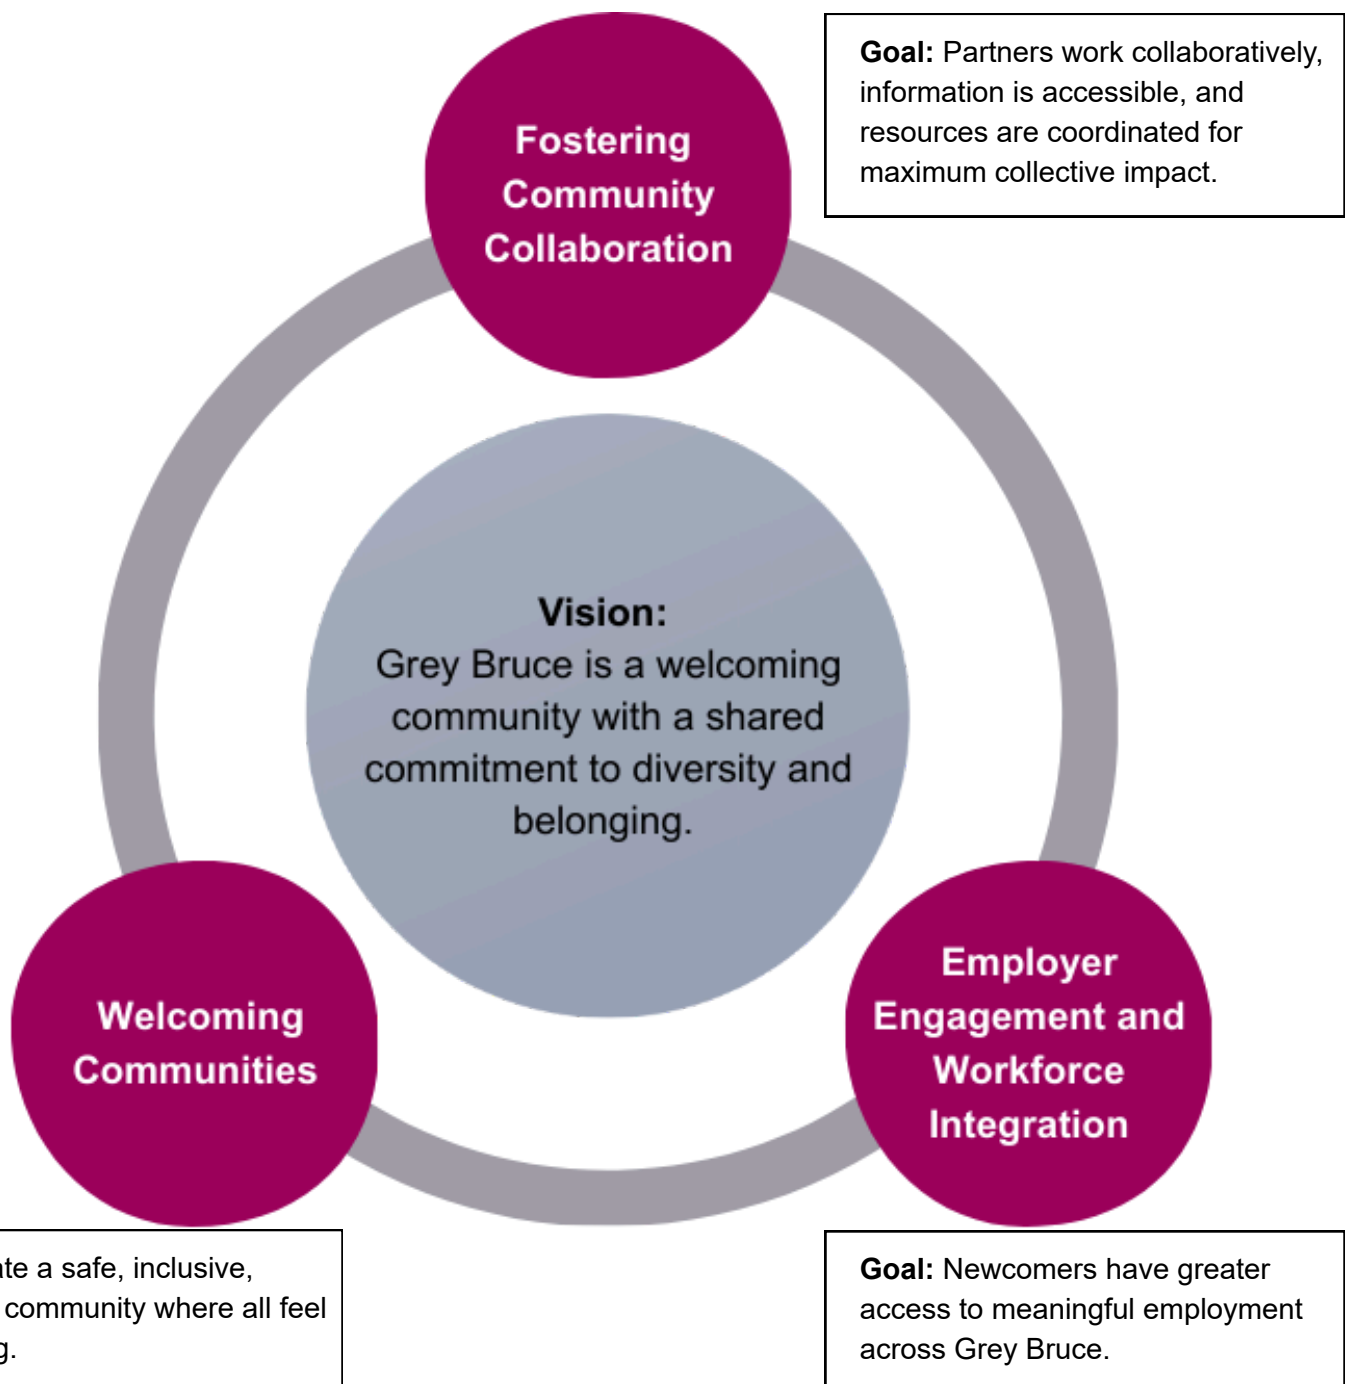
Fostering Community Collaboration

Goal: Partners work collaboratively, information is accessible, and resources are coordinated for maximum collective impact.

Vision:
Grey Bruce is a welcoming community with a shared commitment to diversity and belonging.

Welcoming Communities

Employer Engagement and Workforce Integration

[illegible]te a safe, inclusive, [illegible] community where all feel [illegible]g.

Goal: Newcomers have greater access to meaningful employment across Grey Bruce.